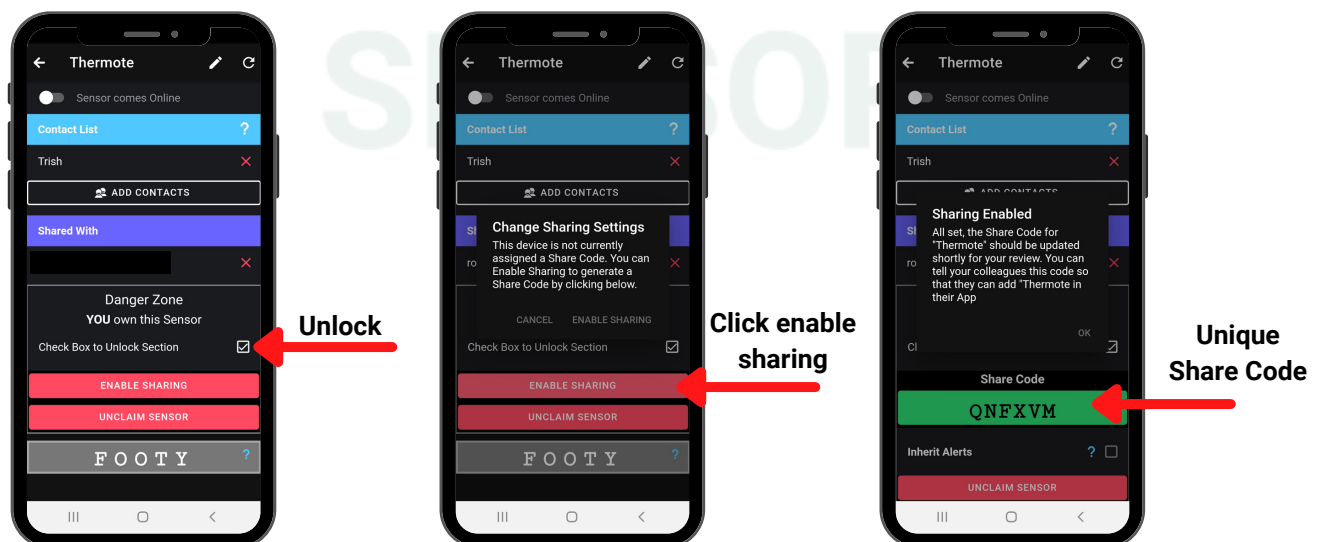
Thermote

Sensor comes Online

Contact List ?

Trish

ADD CONTACTS

Shared With

Danger Zone

YOU own this Sensor

Check Box to Unlock Section

ENABLE SHARING

UNCLAIM SENSOR

FOOTY ?

Unlock

Thermote

Sensor comes Online

Contact List ?

Trish

ADD CONTACTS

Change Sharing Settings

This device is not currently assigned a Share Code. You can Enable Sharing to generate a Share Code by clicking below.

CANCEL ENABLE SHARING

Check Box to Unlock Section

ENABLE SHARING

UNCLAIM SENSOR

FOOTY ?

Click enable sharing

Thermote

Sensor comes Online

Contact List ?

Trish

Sharing Enabled

All set, the Share Code for "Thermote" should be updated shortly for your review. You can tell your colleagues this code so that they can add "Thermote in their App

OK

Share Code

QNFXVM

Inherit Alerts ?

UNCLAIM SENSOR

Unique Share Code